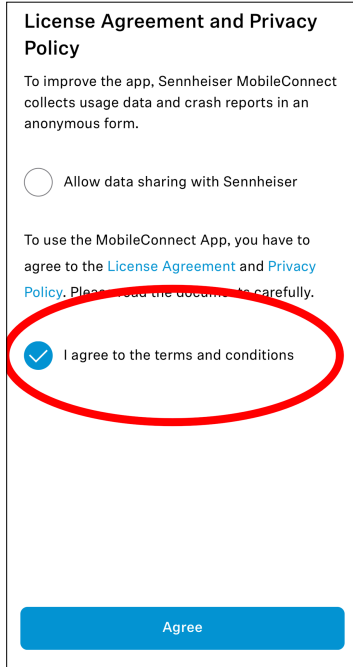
License Agreement and Privacy Policy

To improve the app, Sennheiser MobileConnect collects usage data and crash reports in an anonymous form.

Allow data sharing with Sennheiser

To use the MobileConnect App, you have to agree to the License Agreement and Privacy Policy. Plea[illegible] read the docume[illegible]ts carefully.

I agree to the terms and conditions

Agree